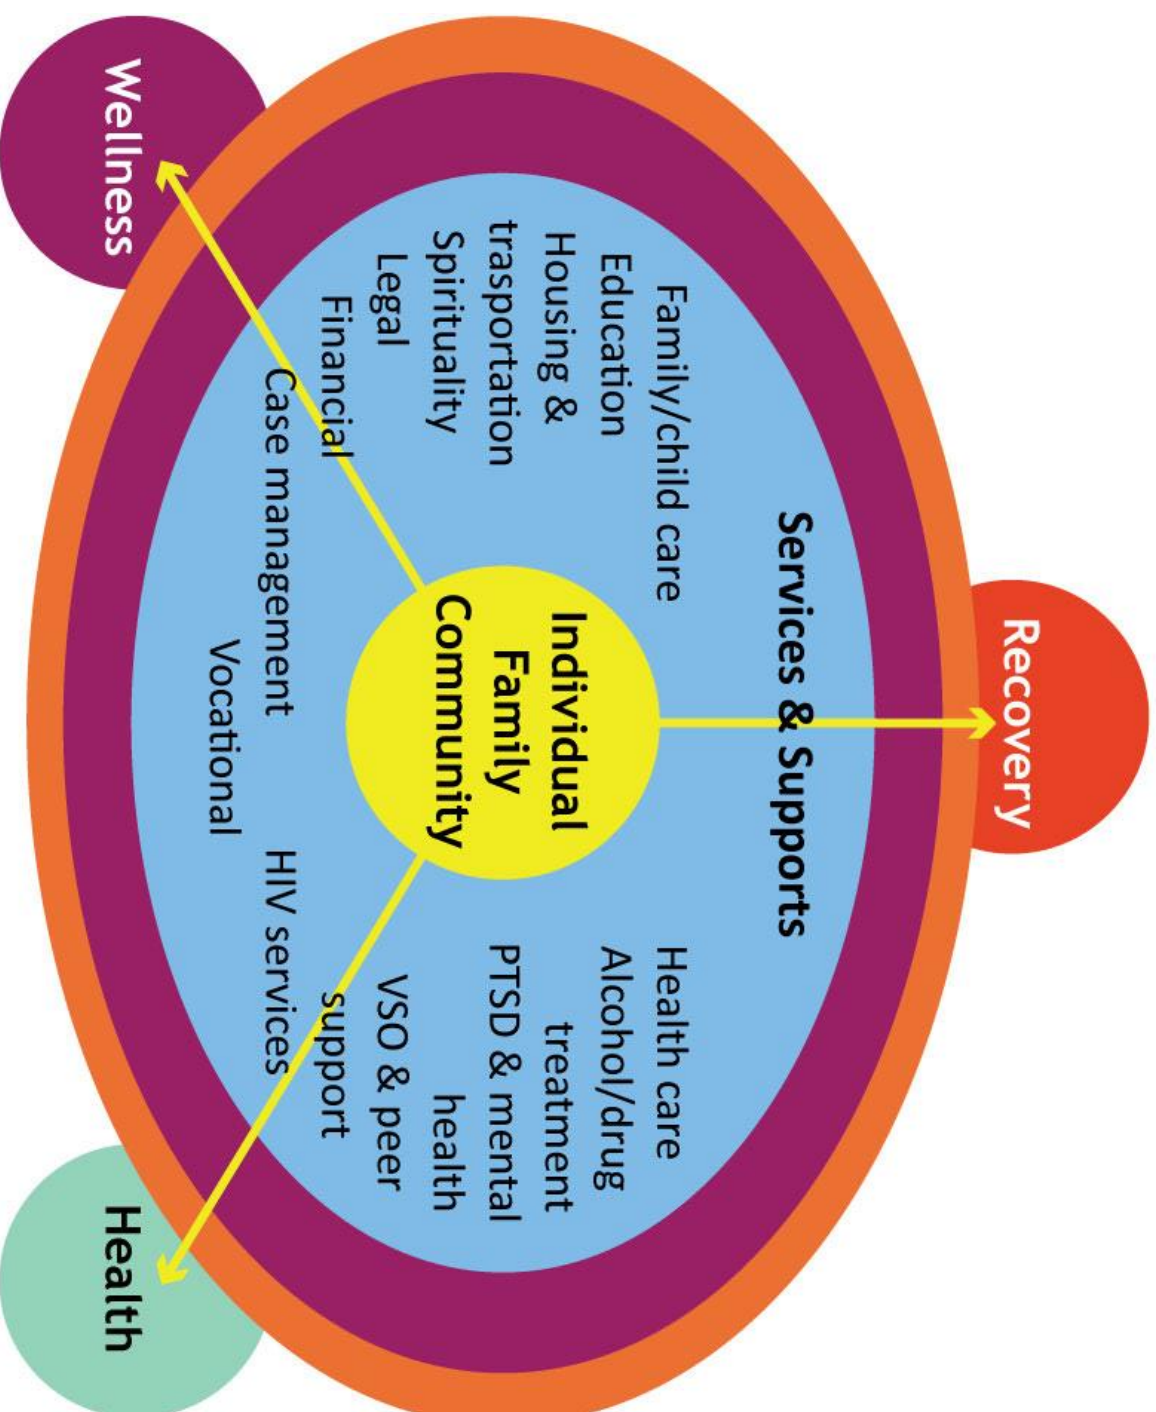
Recovery

Services & Supports

Family/child care
Education
Housing & trasportation
Spirituality
Legal
Financial
Case management
Vocational

Individual
Family
Community

Health care
Alcohol/drug treatment
PTSD & mental health
VSO & peer support
HIV services

Wellness

Health